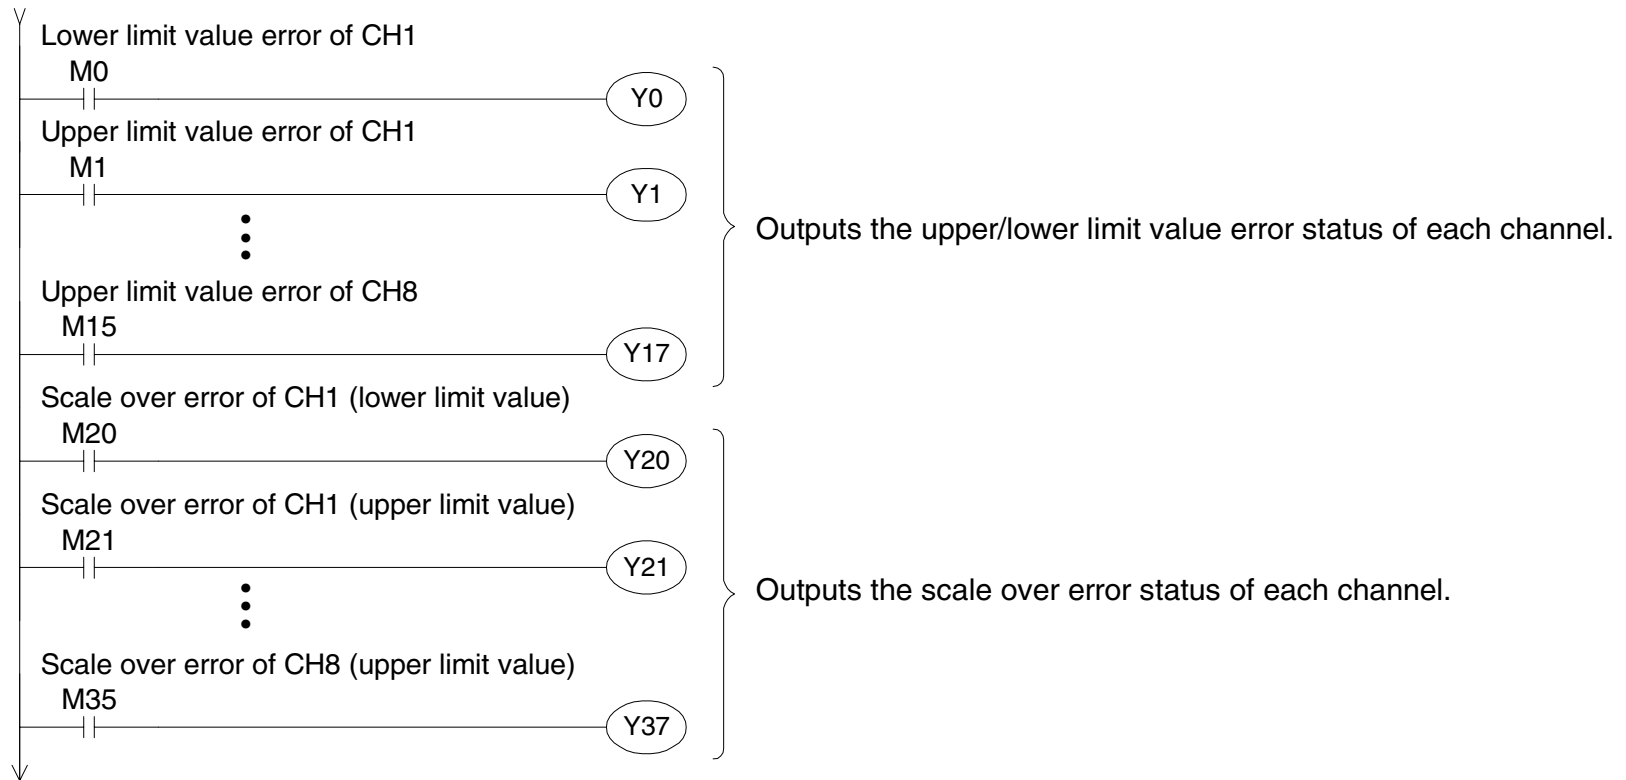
Lower limit value error of CH1
M0
Y0
Upper limit value error of CH1
M1
Y1
Upper limit value error of CH8
M15
Y17
Outputs the upper/lower limit value error status of each channel.
Scale over error of CH1 (lower limit value)
M20
Y20
Scale over error of CH1 (upper limit value)
M21
Y21
Scale over error of CH8 (upper limit value)
M35
Y37
Outputs the scale over error status of each channel.